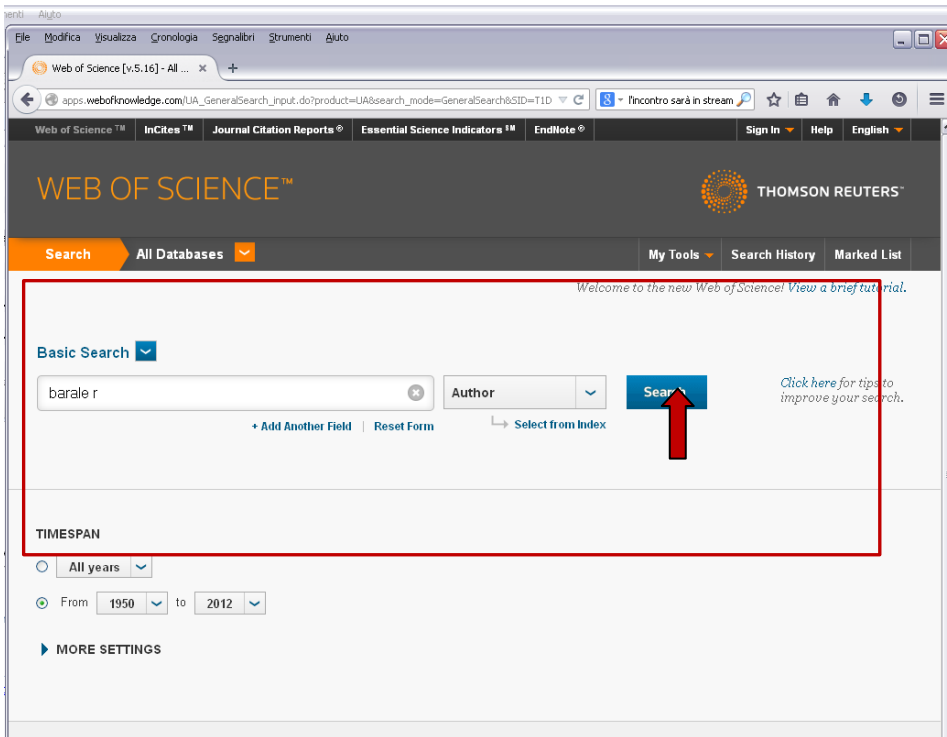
enti Aiuto

File Modifica Visualizza Cronologia Segnalibri Strumenti Aiuto

Web of Science [v.5.16] - All ... ×

apps.webofknowledge.com/UA_GeneralSearch_input.do?product=UA&search_mode=GeneralSearch&SID=T1D

l'incontro sarà in stream

Web of Science ™ InCites ™ Journal Citation Reports ® Essential Science Indicators ℠ EndNote ® Sign In Help English

WEB OF SCIENCE™

THOMSON REUTERS™

Search All Databases My Tools Search History Marked List

Welcome to the new Web of Science! View a brief tutorial.

Basic Search

barale r

Author

Search

Click here for tips to improve your search.

+ Add Another Field | Reset Form

Select from Index

TIMESPAN

All years

From 1950 to 2012

MORE SETTINGS